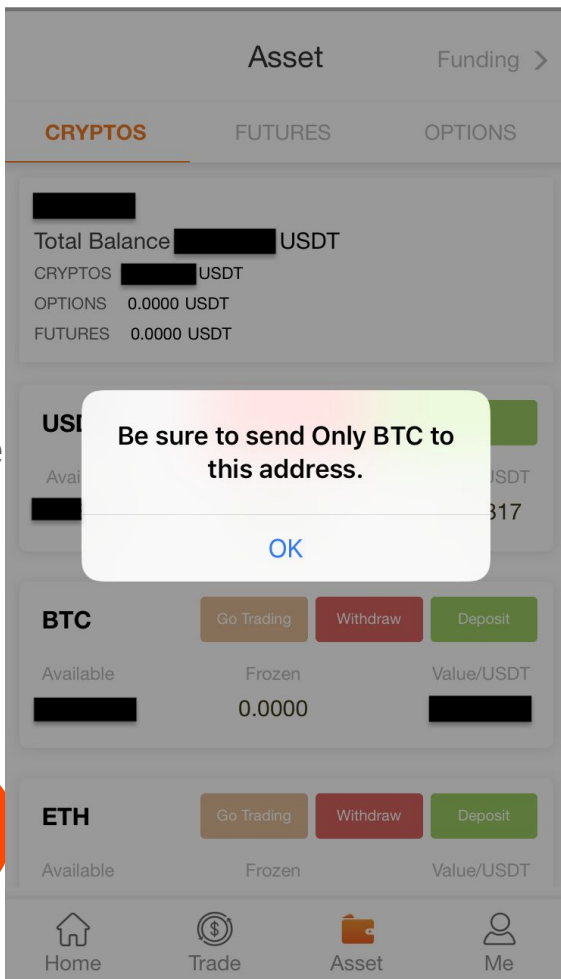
Asset

Funding >

CRYPTOS

FUTURES

OPTIONS

Total Balance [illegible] USDT

CRYPTOS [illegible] USDT

OPTIONS 0.0000 USDT

FUTURES 0.0000 USDT

USD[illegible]

Avai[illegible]

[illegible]SDT

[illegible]317

Be sure to send Only BTC to this address.

OK

BTC

Go Trading

Withdraw

Deposit

Available

Frozen

Value/USDT

0.0000

ETH

Go Trading

Withdraw

Deposit

Available

Frozen

Value/USDT

Home

Trade

Asset

Me